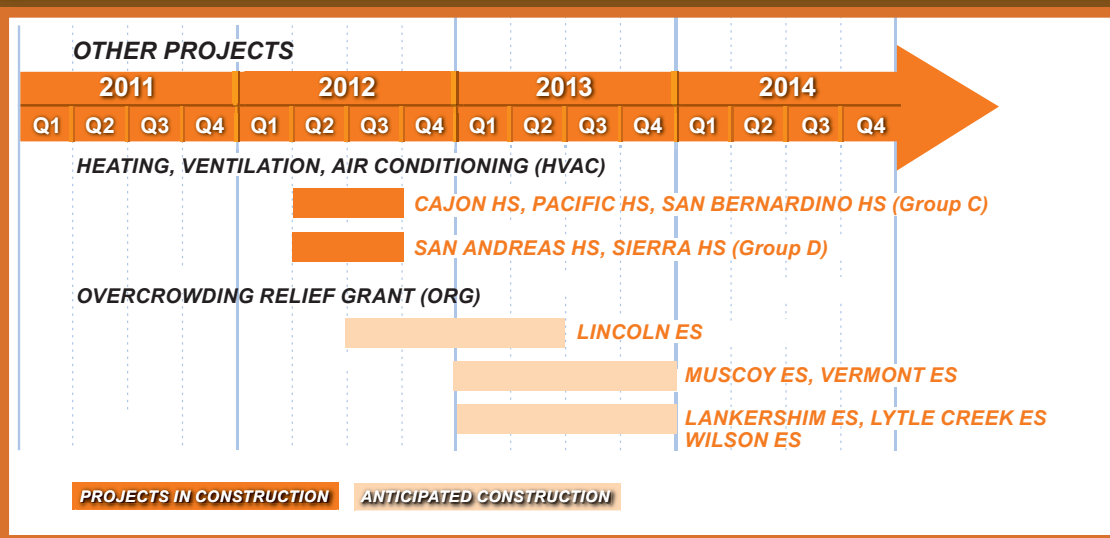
OTHER PROJECTS

| 2011 | | | | 2012 | | | | 2013 | | | | 2014 | | | |
|---|---|---|---|---|---|---|---|---|---|---|---|---|---|---|---|
| Q1 | Q2 | Q3 | Q4 | Q1 | Q2 | Q3 | Q4 | Q1 | Q2 | Q3 | Q4 | Q1 | Q2 | Q3 | Q4 |

HEATING, VENTILATION, AIR CONDITIONING (HVAC)

CAJON HS, PACIFIC HS, SAN BERNARDINO HS (Group C)

SAN ANDREAS HS, SIERRA HS (Group D)

OVERCROWDING RELIEF GRANT (ORG)

LINCOLN ES

MUSCOY ES, VERMONT ES

LANKERSHIM ES, LYTLE CREEK ES WILSON ES

PROJECTS IN CONSTRUCTION

ANTICIPATED CONSTRUCTION